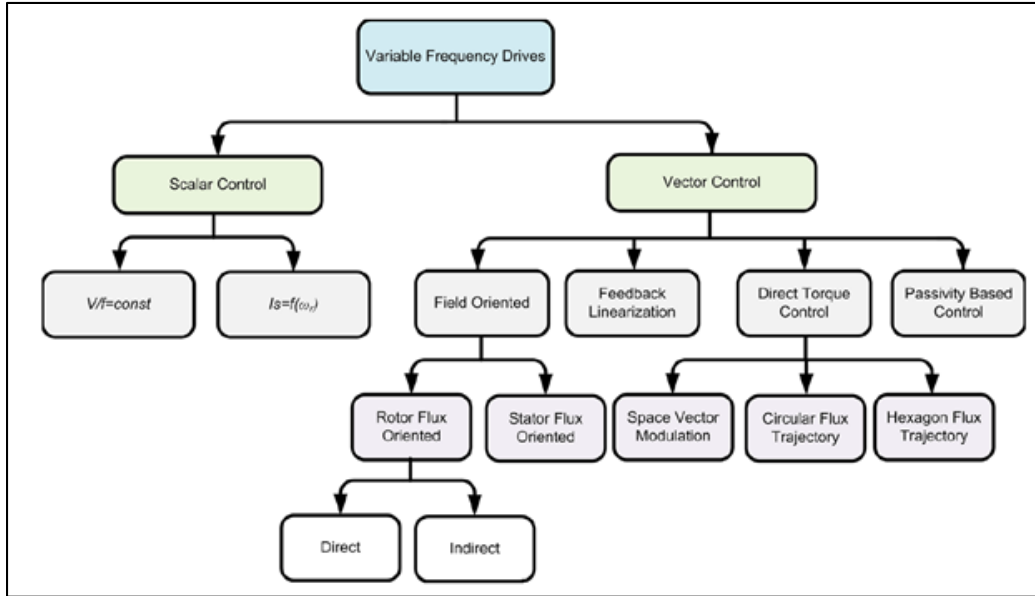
Variable Frequency Drives

Scalar Control

Vector Control

$V/f=const$

$Is=f(\omega_r)$

Field Oriented

Feedback Linearization

Direct Torque Control

Passivity Based Control

Rotor Flux Oriented

Stator Flux Oriented

Space Vector Modulation

Circular Flux Trajectory

Hexagon Flux Trajectory

Direct

Indirect